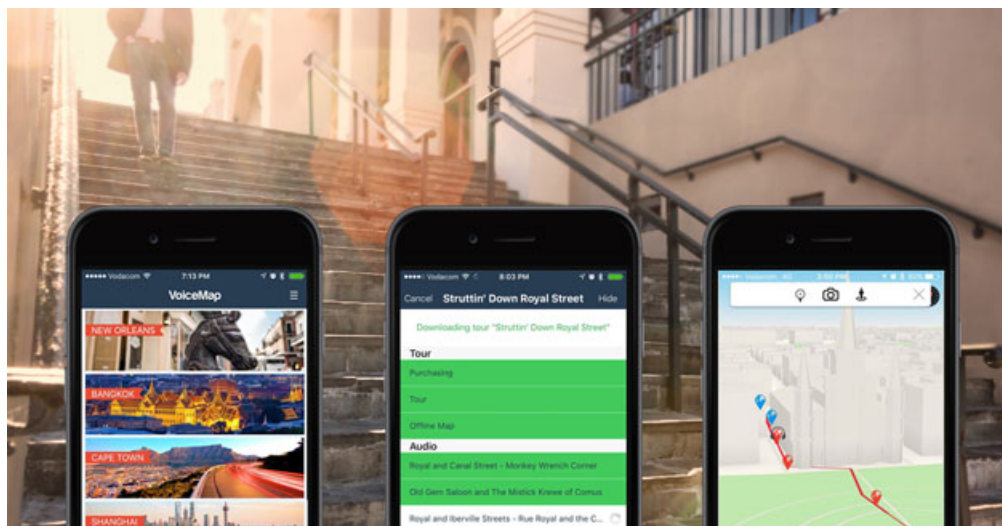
••••• Vodacom 7:13 PM

VoiceMap

NEW ORLEANS

BANGKOK

CAPE TOWN

SHANGHAI

••••• Vodacom 8:03 PM

Cancel Struttin' Down Royal Street Hide

Downloading tour "Struttin' Down Royal Street"

Tour

Purchasing

Tour

Offline Map

Audio

Royal and Canal Street - Monkey Wrench Corner

Old Gem Saloon and The Mistick Krewe of Comus

Royal and Iberville Streets - Rue Royal and the C...

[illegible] 2:50 PM 60%